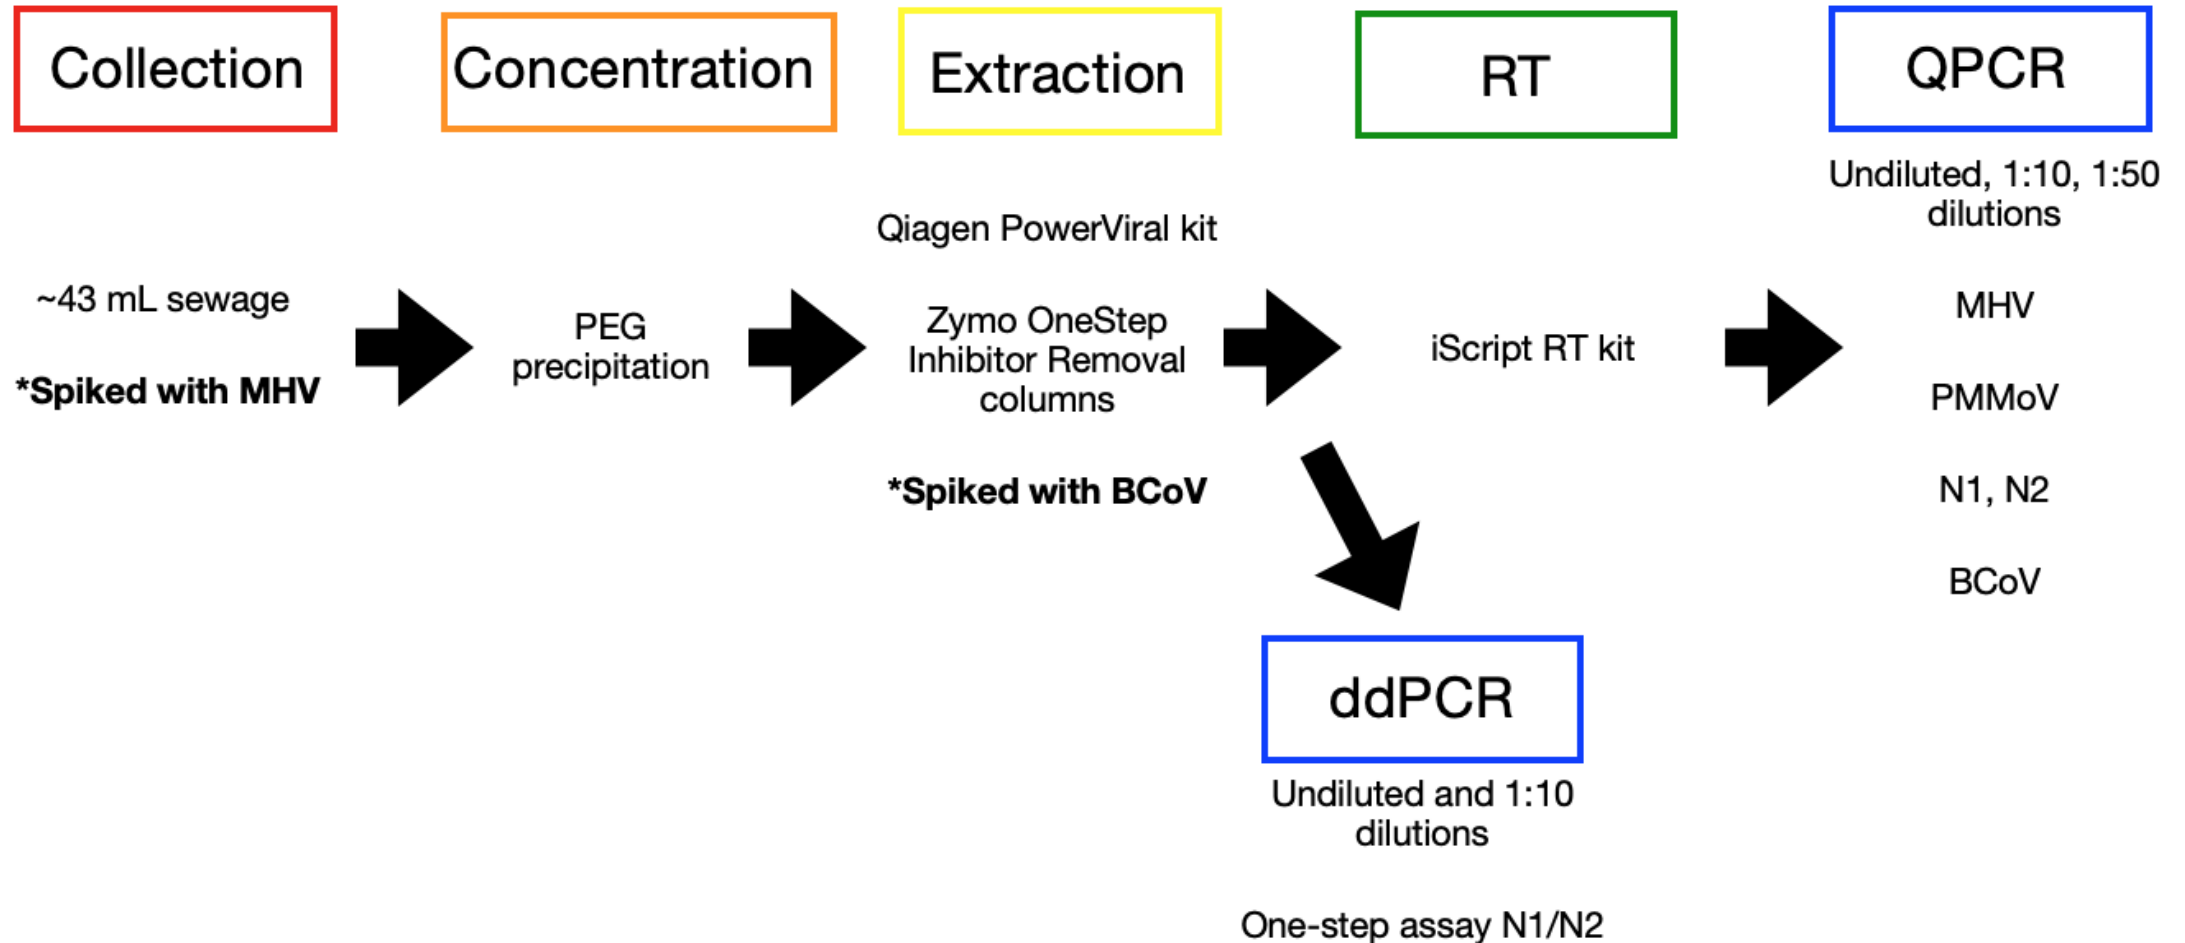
Collection

~43 mL sewage

*Spiked with MHV

Concentration

PEG precipitation

Extraction

Qiagen PowerViral kit

Zymo OneStep Inhibitor Removal columns

*Spiked with BCoV

RT

iScript RT kit

QPCR

Undiluted, 1:10, 1:50 dilutions

MHV

PMMoV

N1, N2

BCoV

ddPCR

Undiluted and 1:10 dilutions

One-step assay N1/N2